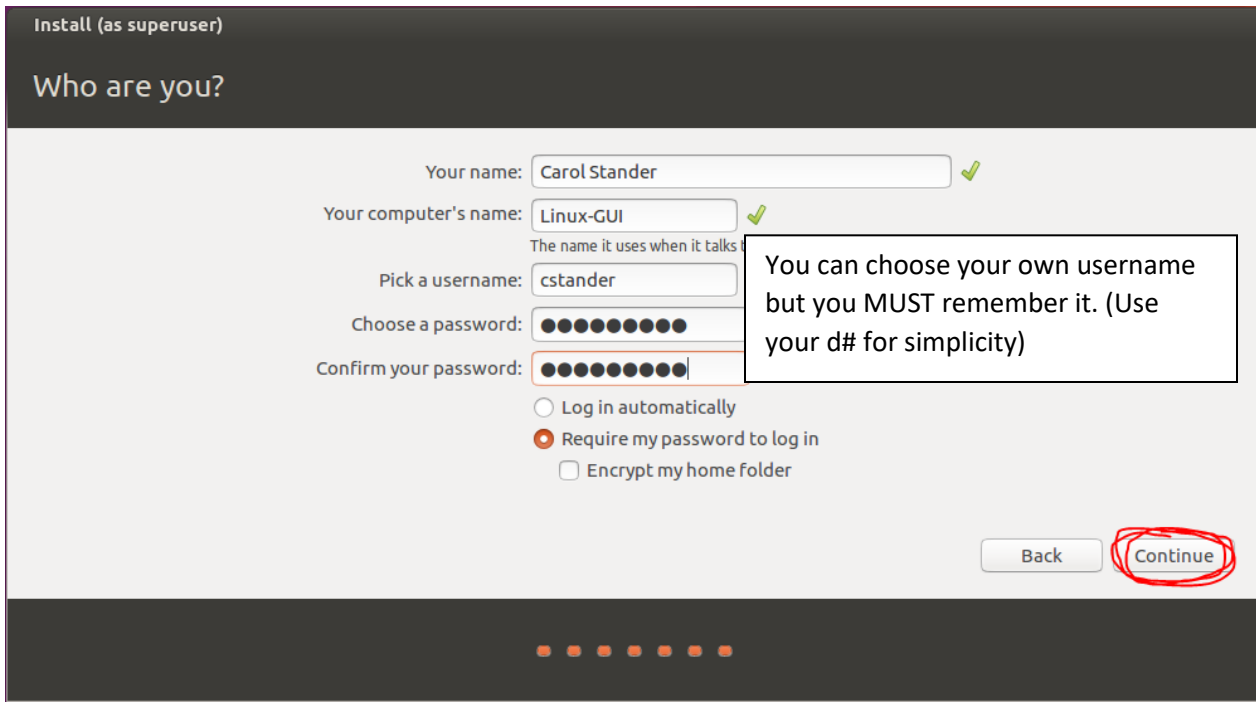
Install (as superuser)

Who are you?

Your name: Carol Stander

Your computer's name: Linux-GUI

The name it uses when it talks t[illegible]

Pick a username: cstander

Choose a password: ●●●●●●●●●

Confirm your password: ●●●●●●●●●

You can choose your own username but you MUST remember it. (Use your d# for simplicity)

Log in automatically

Require my password to log in

Encrypt my home folder

Back

Continue